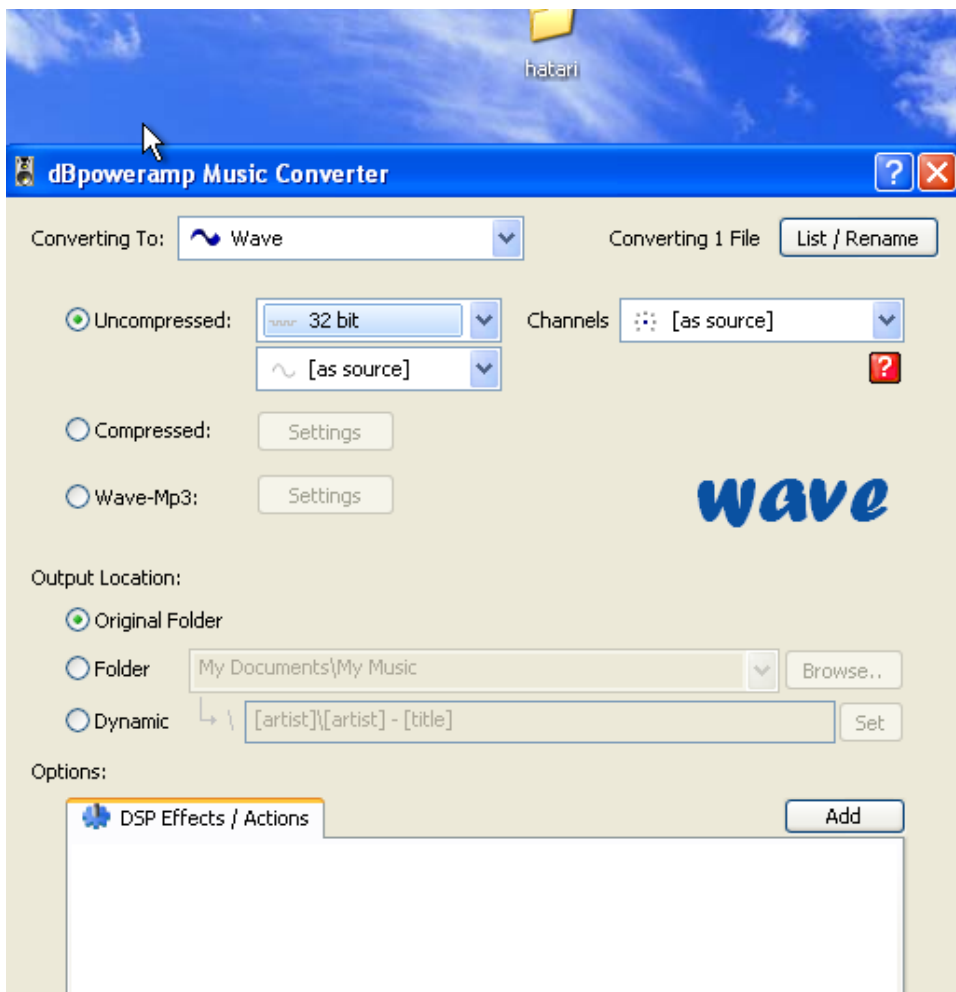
hatari

dBpoweramp Music Converter

Converting To: Wave

Converting 1 File

List / Rename

Uncompressed: 32 bit

[as source]

Channels [as source]

?

Compressed: Settings

Wave-Mp3: Settings

wave

Output Location:

Original Folder

Folder My Documents\My Music Browse..

Dynamic \ [artist]\[artist] - [title] Set

Options:

DSP Effects / Actions

Add